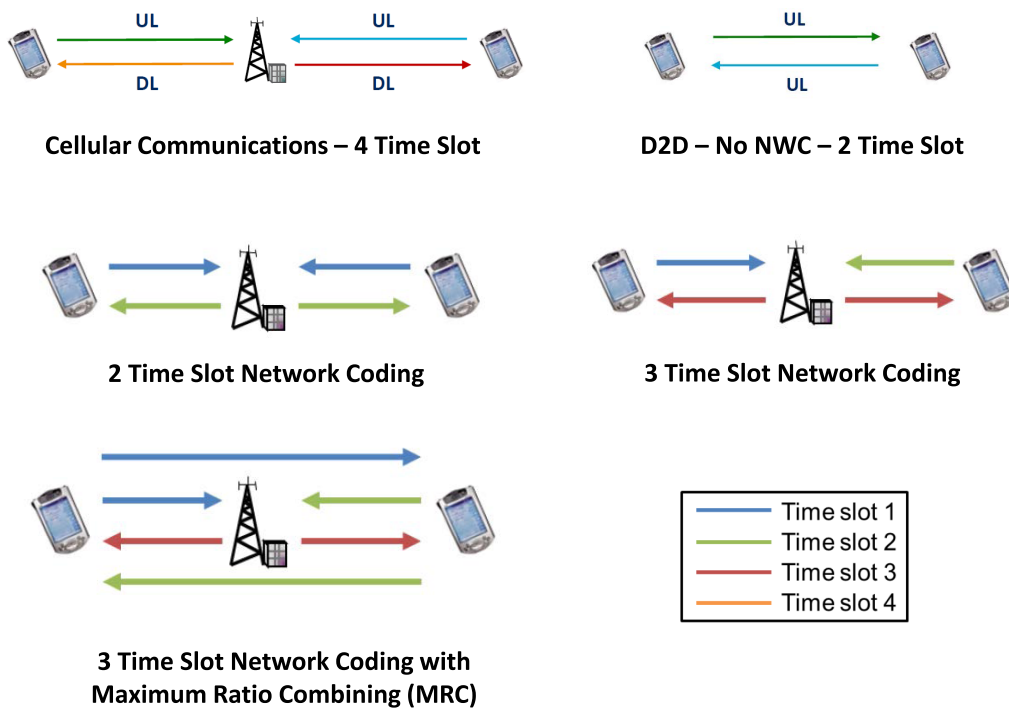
UL
DL
UL
DL

Cellular Communications – 4 Time Slot

UL
UL

D2D – No NWC – 2 Time Slot

2 Time Slot Network Coding

3 Time Slot Network Coding

3 Time Slot Network Coding with Maximum Ratio Combining (MRC)

Time slot 1
Time slot 2
Time slot 3
Time slot 4